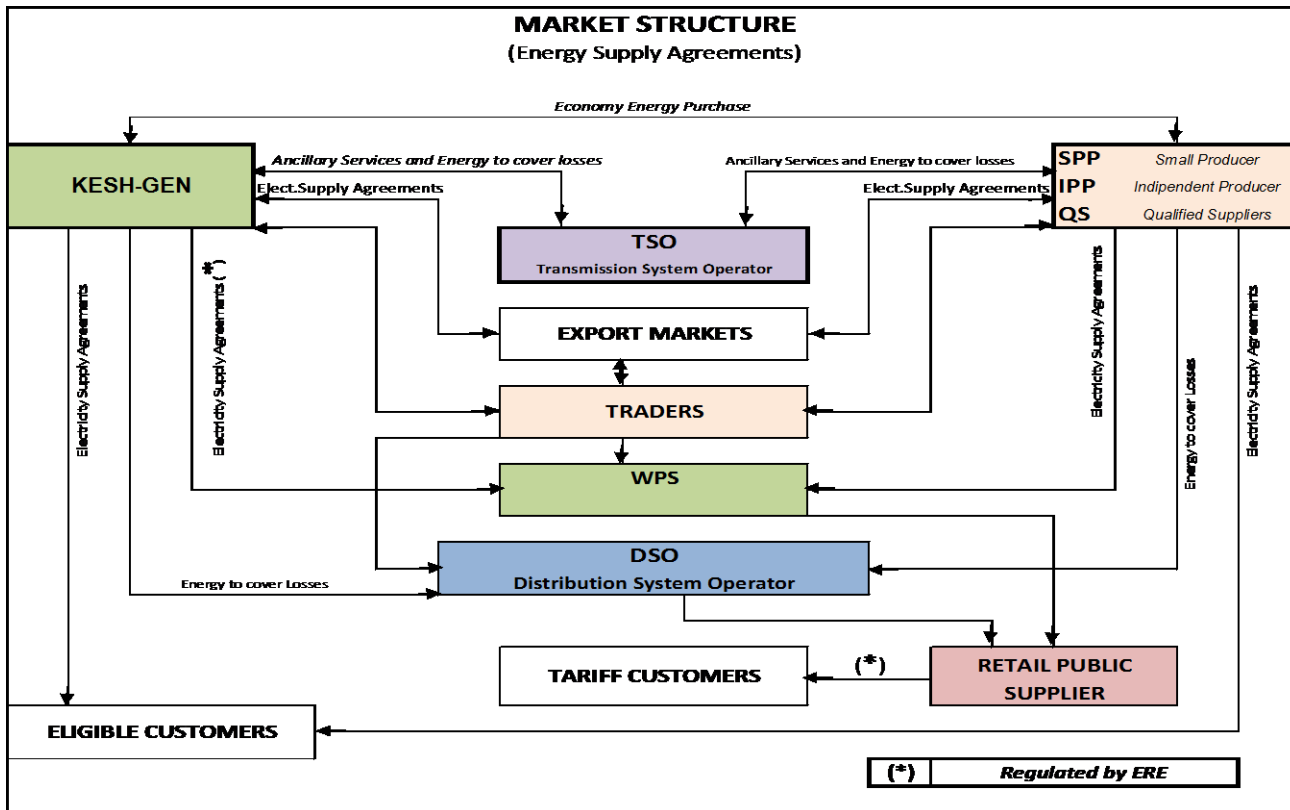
MARKET STRUCTURE
(Energy Supply Agreements)

Economy Energy Purchase

KESH-GEN

Ancillary Services and Energy to cover losses

Ancillary Services and Energy to cover losses

SPP Small Producer
IPP Indipendent Producer
QS Qualified Suppliers

Elect.Supply Agreements

Elect.Supply Agreements

TSO
Transmission System Operator

Electricity Supply Agreements

Electricity Supply Agreements (*)

EXPORT MARKETS

Electricity Supply Agreements

Energy to cover Losses

Electricity Supply Agreements

TRADERS

WPS

DSO
Distribution System Operator

Energy to cover Losses

TARIFF CUSTOMERS

(*)

RETAIL PUBLIC SUPPLIER

ELIGIBLE CUSTOMERS

| (*) | Regulated by ERE |
|---|---|